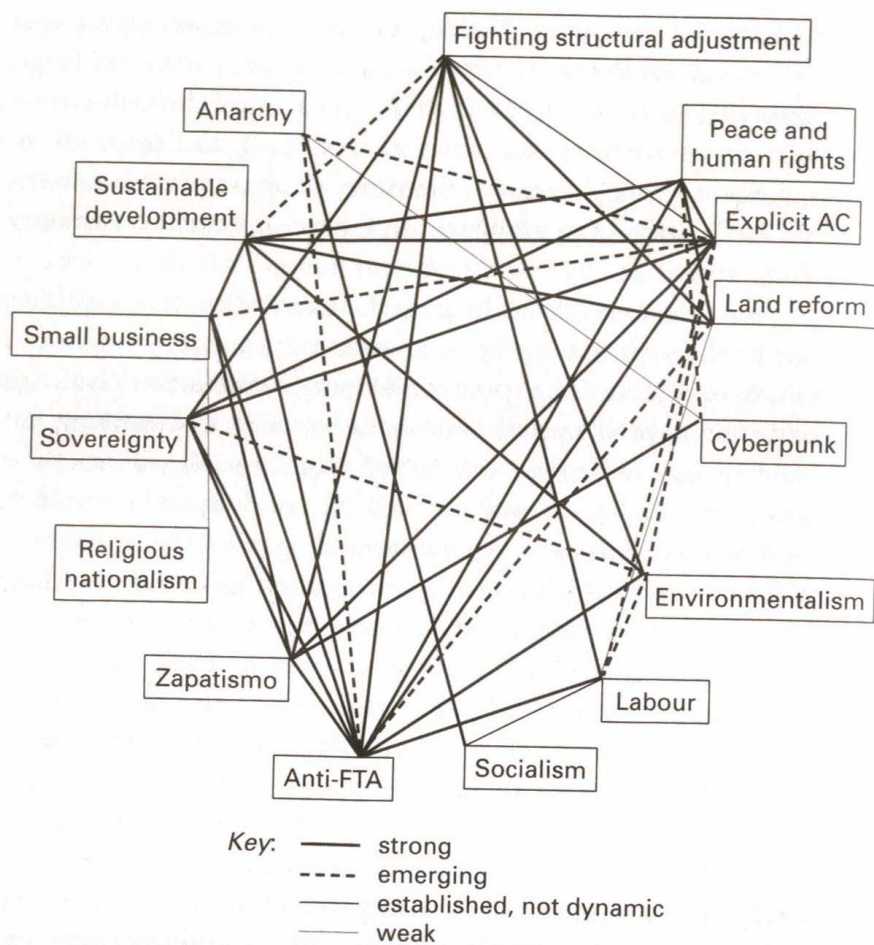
Fighting structural adjustment

Anarchy

Peace and human rights

Sustainable development

Explicit AC

Land reform

Small business

Sovereignty

Cyberpunk

Religious nationalism

Environmentalism

Zapatismo

Labour

Anti-FTA

Socialism

Key: strong
emerging
established, not dynamic
weak